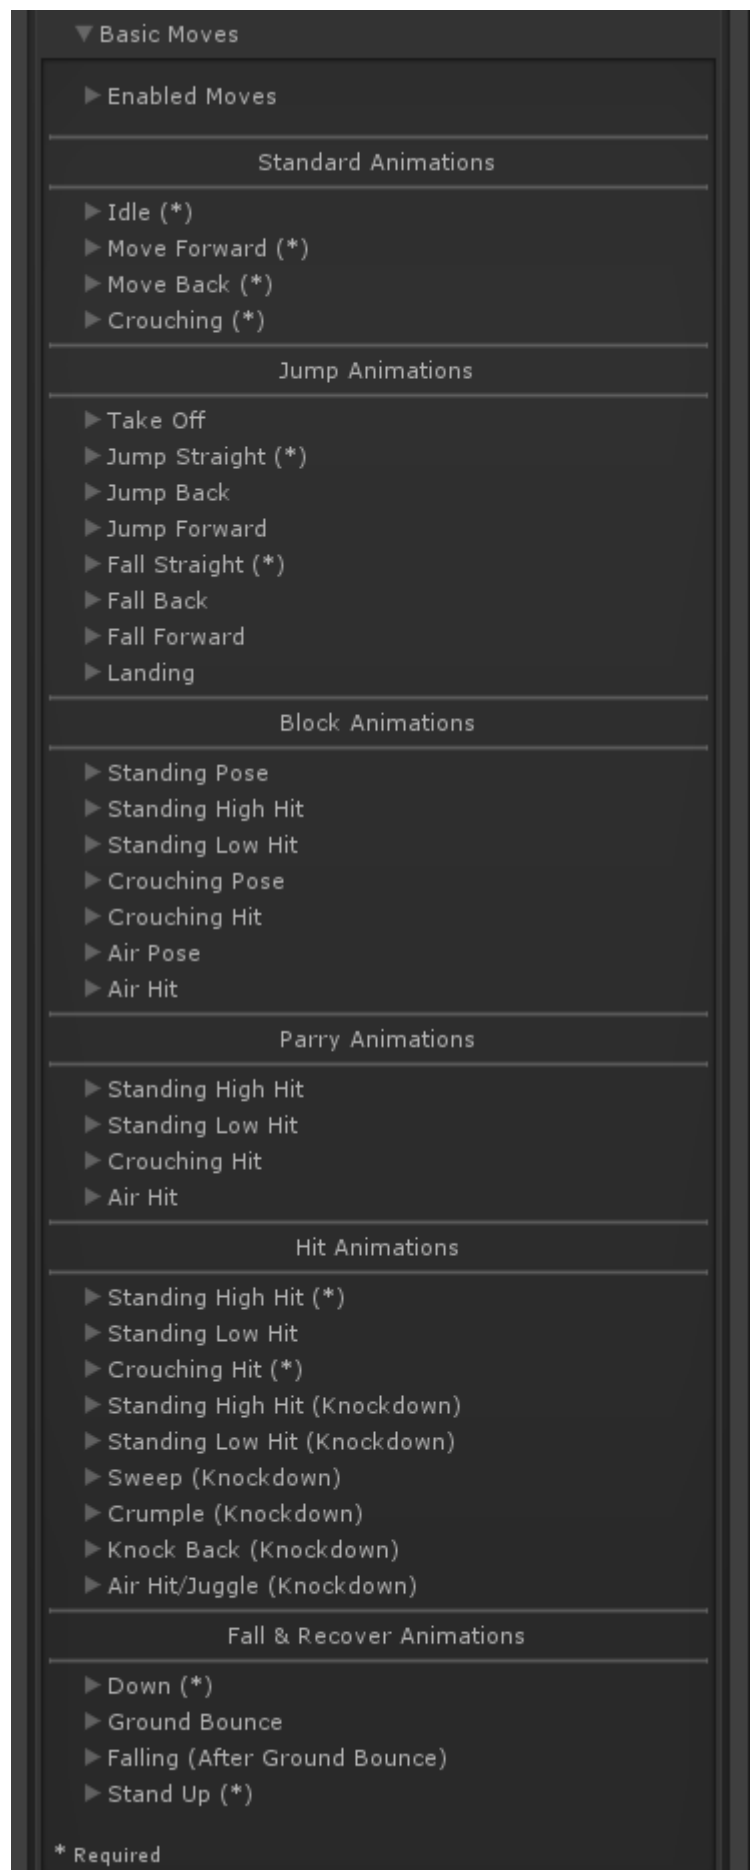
▼ Basic Moves

► Enabled Moves

Standard Animations

► Idle (*)
► Move Forward (*)
► Move Back (*)
► Crouching (*)

Jump Animations

► Take Off
► Jump Straight (*)
► Jump Back
► Jump Forward
► Fall Straight (*)
► Fall Back
► Fall Forward
► Landing

Block Animations

► Standing Pose
► Standing High Hit
► Standing Low Hit
► Crouching Pose
► Crouching Hit
► Air Pose
► Air Hit

Parry Animations

► Standing High Hit
► Standing Low Hit
► Crouching Hit
► Air Hit

Hit Animations

► Standing High Hit (*)
► Standing Low Hit
► Crouching Hit (*)
► Standing High Hit (Knockdown)
► Standing Low Hit (Knockdown)
► Sweep (Knockdown)
► Crumple (Knockdown)
► Knock Back (Knockdown)
► Air Hit/Juggle (Knockdown)

Fall & Recover Animations

► Down (*)
► Ground Bounce
► Falling (After Ground Bounce)
► Stand Up (*)

* Required